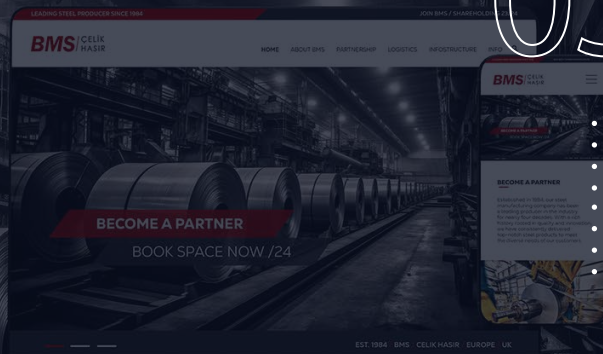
LEADING STEEL PRODUCER SINCE 1984

JOIN BMS / SHAREHOLD

BMS ÇELIK HASIR

HOME ABOUT BMS PARTNERSHIP LOGISTICS INFOSTRUCTURE INFO

BECOME A PARTNER

BOOK SPACE NOW /24

EST. 1984 BMS ÇELIK HASIR EUROPE UK

BMS ÇELIK HASIR

BECOME A PARTNER

BECOME A PARTNER

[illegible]